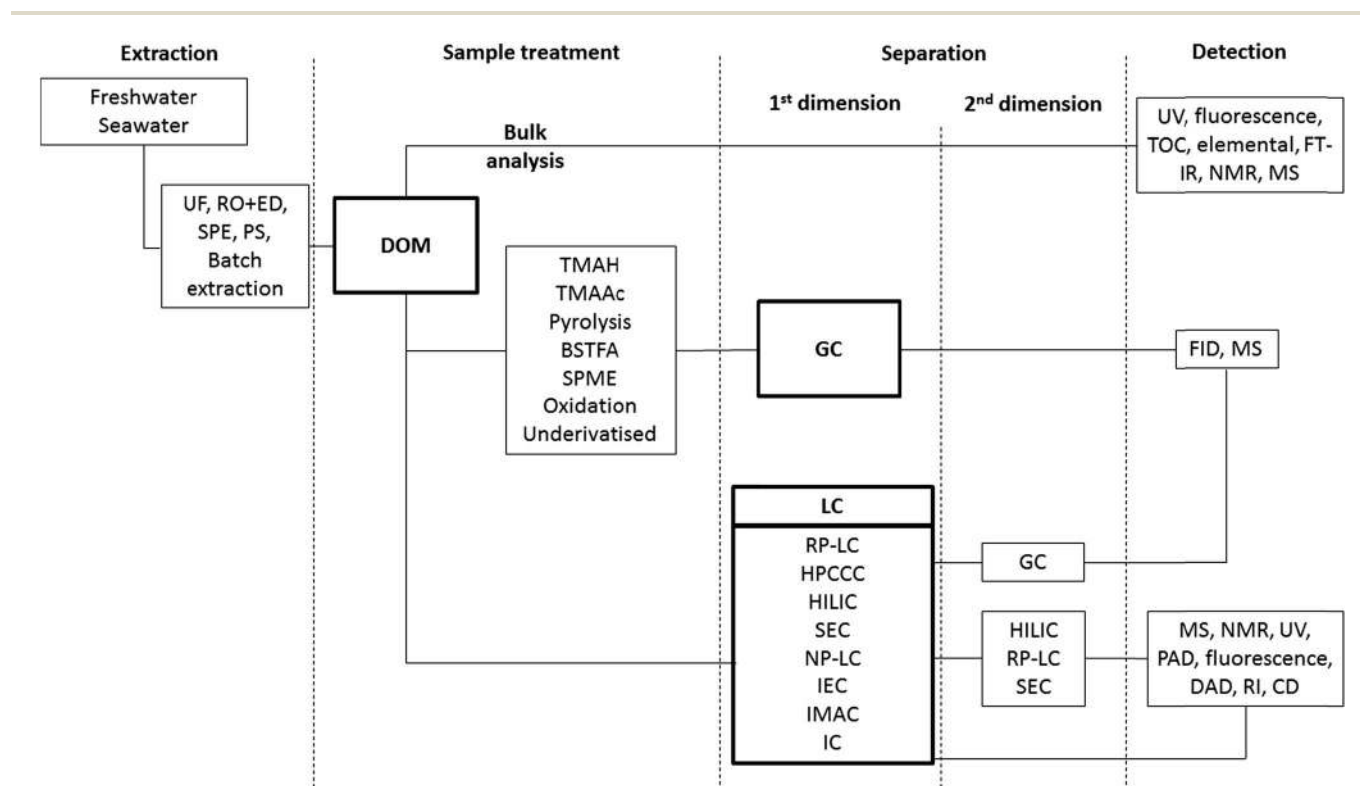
Extraction

Sample treatment

Separation

Detection

1st dimension

2nd dimension

Freshwater
Seawater

UF, RO+ED, SPE, PS, Batch extraction

Bulk analysis

DOM

UV, fluorescence, TOC, elemental, FT-IR, NMR, MS

TMAH
TMAAc
Pyrolysis
BSTFA
SPME
Oxidation
Underivatised

GC

FID, MS

LC

RP-LC
HPCCC
HILIC
SEC
NP-LC
IEC
IMAC
IC

GC

HILIC
RP-LC
SEC

MS, NMR, UV, PAD, fluorescence, DAD, RI, CD